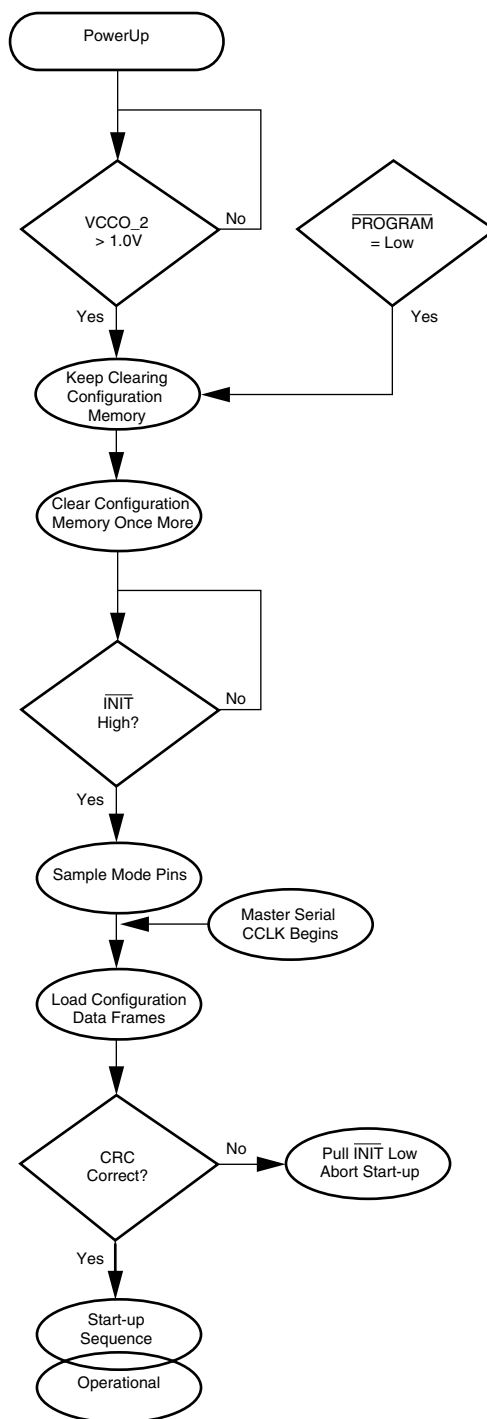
PowerUp

VCCO_2 > 1.0V

No

Yes

$\overline{\text{PROGRAM}}$ = Low

Yes

Keep Clearing Configuration Memory

Clear Configuration Memory Once More

$\overline{\text{INIT}}$ High?

No

Yes

Sample Mode Pins

Master Serial CCLK Begins

Load Configuration Data Frames

CRC Correct?

No

Pull $\overline{\text{INIT}}$ Low Abort Start-up

Yes

Start-up Sequence

Operational